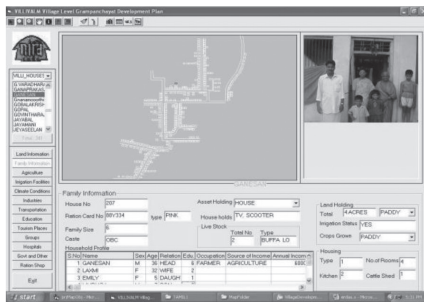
VILLNAM A Village Level Grampanchayat Development Plan

VILL_HOUSE1

Land Information
Family Information
Agriculture
Irrigation Facilities
Climate Condition
Industries
Transportation
Education
Tourism Places
Groups
Hospitals
Govt and Other
Ration Shop
Exit

Family Information

House No 207
Ration Card No 881334 type PINK
Family Size 5
Caste OBC

Asset Holding HOUSE
House holds TV, SCOOTER
Live Stock
Total No. 2
Type BUFFA LO

Household Profile

| S.No | Name | Sex | Age | Relation | Edu. | Occupation | Source of Income | Annual Income |
|---|---|---|---|---|---|---|---|---|
| 1 | GANESAN | M | 30 | HEAD | 8 | FARMER | AGRICULTURE | 6000 |
| 2 | LAXMI | F | 32 | WIFE | 2 | | | |
| 3 | EMILY | F | 8 | DAUGH | 1 | | | |

Land Holding
Total 4ACRES PADDY
Irrigation Status YES
Crops Grown PADDY

Housing
Type 1
No of Rooms 4
Kitchen 2
Cattle Shed 1

start